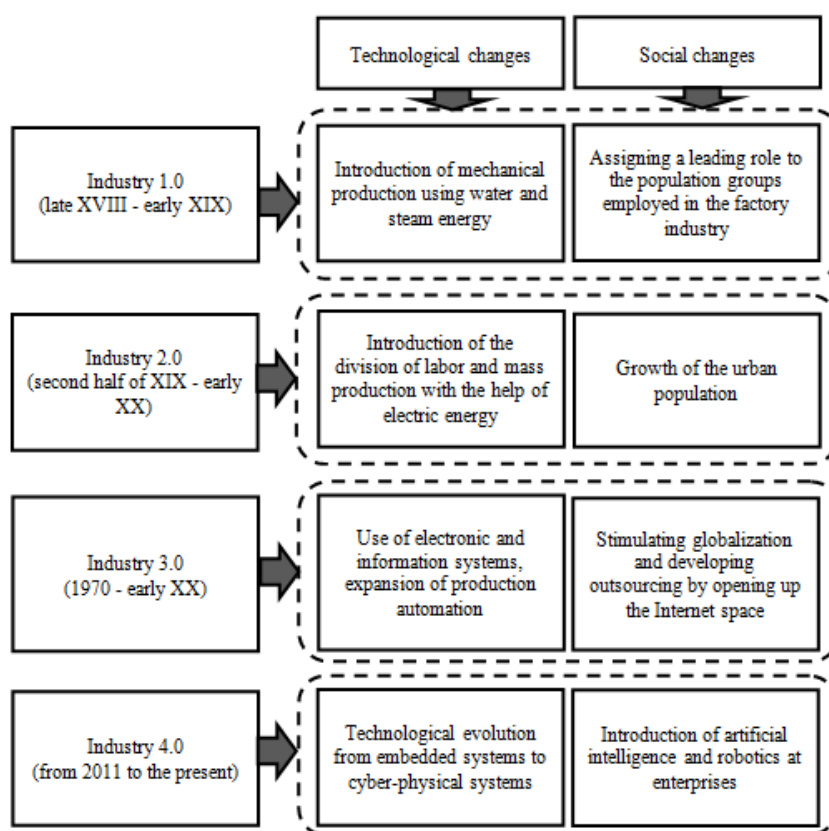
Technological changes

Social changes

Industry 1.0
(late XVIII - early XIX)

Introduction of mechanical production using water and steam energy

Assigning a leading role to the population groups employed in the factory industry

Industry 2.0
(second half of XIX - early XX)

Introduction of the division of labor and mass production with the help of electric energy

Growth of the urban population

Industry 3.0
(1970 - early XX)

Use of electronic and information systems, expansion of production automation

Stimulating globalization and developing outsourcing by opening up the Internet space

Industry 4.0
(from 2011 to the present)

Technological evolution from embedded systems to cyber-physical systems

Introduction of artificial intelligence and robotics at enterprises